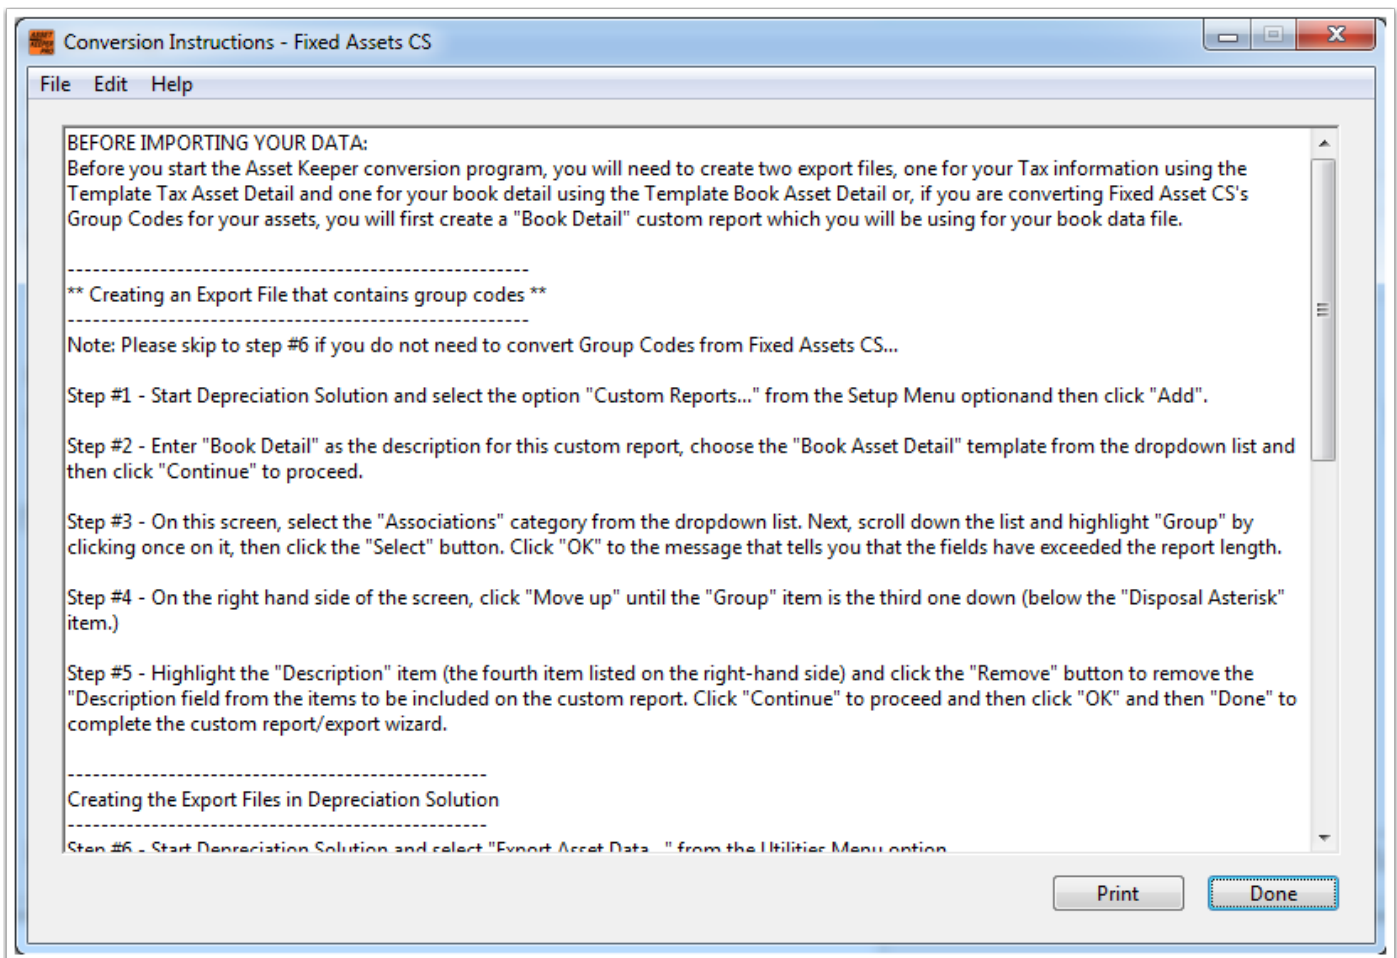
Conversion Instructions - Fixed Assets CS

File Edit Help

BEFORE IMPORTING YOUR DATA:
Before you start the Asset Keeper conversion program, you will need to create two export files, one for your Tax information using the Template Tax Asset Detail and one for your book detail using the Template Book Asset Detail or, if you are converting Fixed Asset CS's Group Codes for your assets, you will first create a "Book Detail" custom report which you will be using for your book data file.

-------------------------------------------------------
** Creating an Export File that contains group codes **
-------------------------------------------------------
Note: Please skip to step #6 if you do not need to convert Group Codes from Fixed Assets CS...

Step #1 - Start Depreciation Solution and select the option "Custom Reports..." from the Setup Menu optionand then click "Add".

Step #2 - Enter "Book Detail" as the description for this custom report, choose the "Book Asset Detail" template from the dropdown list and then click "Continue" to proceed.

Step #3 - On this screen, select the "Associations" category from the dropdown list. Next, scroll down the list and highlight "Group" by clicking once on it, then click the "Select" button. Click "OK" to the message that tells you that the fields have exceeded the report length.

Step #4 - On the right hand side of the screen, click "Move up" until the "Group" item is the third one down (below the "Disposal Asterisk" item.)

Step #5 - Highlight the "Description" item (the fourth item listed on the right-hand side) and click the "Remove" button to remove the "Description field from the items to be included on the custom report. Click "Continue" to proceed and then click "OK" and then "Done" to complete the custom report/export wizard.

--------------------------------------------------
Creating the Export Files in Depreciation Solution
--------------------------------------------------
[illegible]

Print Done